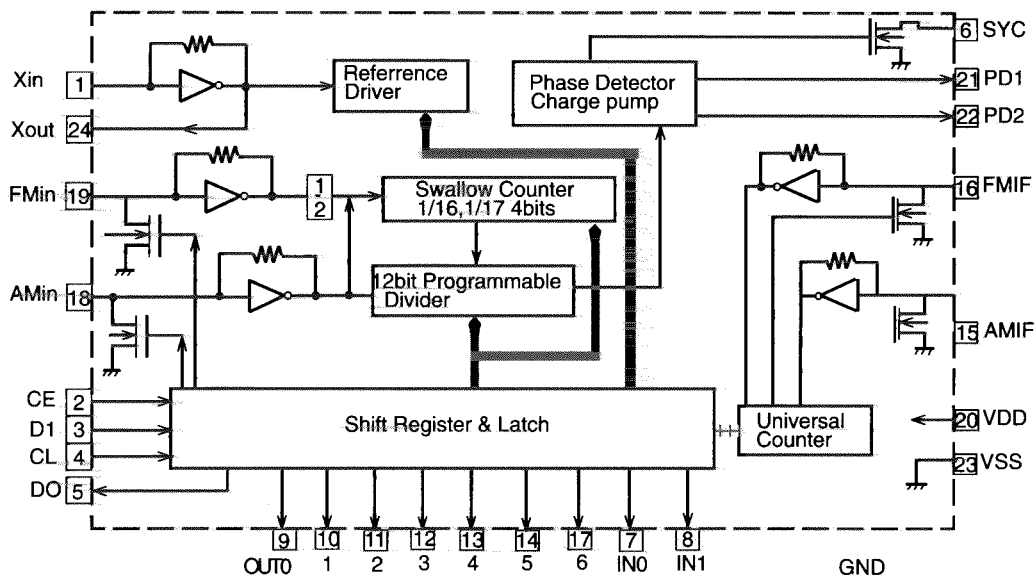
Xin 1
Xout 24
Referrence Driver
Phase Detector Charge pump
6 SYC
21 PD1
22 PD2
FMin 19
1
2
Swallow Counter 1/16,1/17 4bits
16 FMIF
AMin 18
12bit Programmable Divider
15 AMIF
CE 2
D1 3
CL 4
DO 5
Shift Register & Latch
Universal Counter
20 VDD
23 VSS
9 OUT0
10 1
11 2
12 3
13 4
14 5
17 6
7 IN0
8 IN1
GND